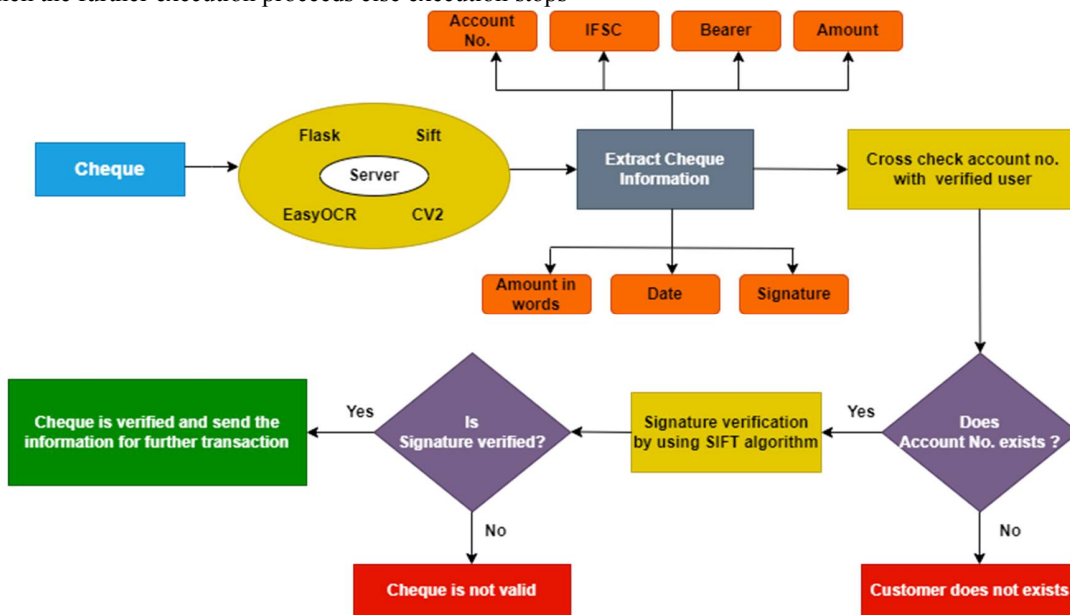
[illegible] the further execution proceeds else execution stops

Account No.

IFSC

Bearer

Amount

Cheque

Flask

Sift

Server

EasyOCR

CV2

Extract Cheque Information

Cross check account no. with verified user

Amount in words

Date

Signature

Cheque is verified and send the information for further transaction

Yes

Is Signature verified?

Signature verification by using SIFT algorithm

Yes

Does Account No. exists ?

No

No

Cheque is not valid

Customer does not exists